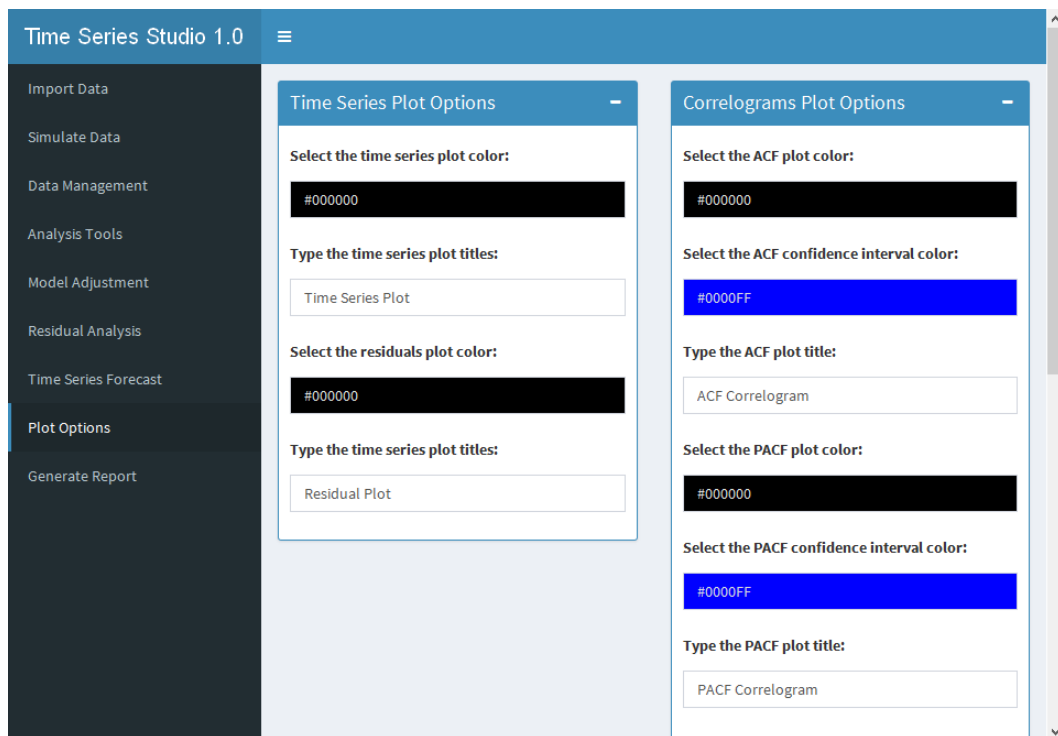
Time Series Studio 1.0

Import Data
Simulate Data
Data Management
Analysis Tools
Model Adjustment
Residual Analysis
Time Series Forecast
Plot Options
Generate Report

Time Series Plot Options

Select the time series plot color:

#000000

Type the time series plot titles:

Time Series Plot

Select the residuals plot color:

#000000

Type the time series plot titles:

Residual Plot

Correlograms Plot Options

Select the ACF plot color:

#000000

Select the ACF confidence interval color:

#0000FF

Type the ACF plot title:

ACF Correlogram

Select the PACF plot color:

#000000

Select the PACF confidence interval color:

#0000FF

Type the PACF plot title:

PACF Correlogram